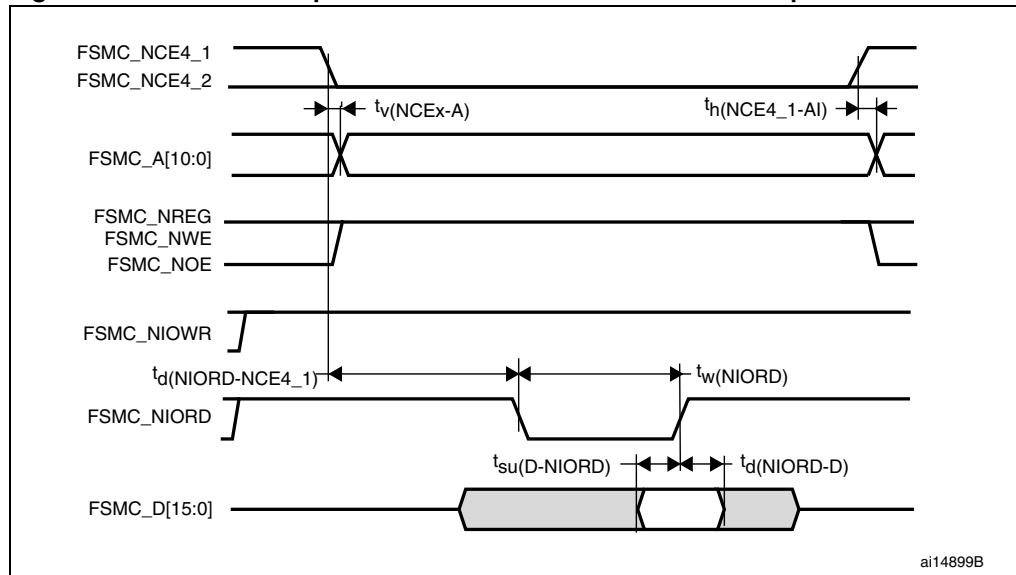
FSMC_NCE4_1
FSMC_NCE4_2
$t_{v(NCEx-A)}$
$t_{h(NCE4\_1-AI)}$
FSMC_A[10:0]
FSMC_NREG
FSMC_NWE
FSMC_NOE
FSMC_NIOWR
$t_{d(NIORD-NCE4\_1)}$
$t_{w(NIORD)}$
FSMC_NIORD
$t_{su(D-NIORD)}$
$t_{d(NIORD-D)}$
FSMC_D[15:0]
ai14899B